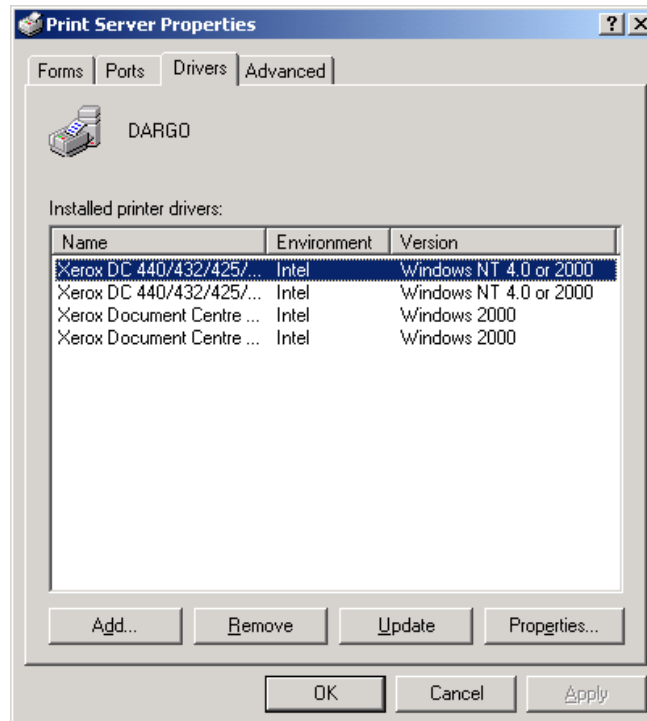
Print Server Properties

?

Forms | Ports | Drivers | Advanced

DARGO

Installed printer drivers:

| Name | Environment | Version |
|---|---|---|
| Xerox DC 440/432/425/... | Intel | Windows NT 4.0 or 2000 |
| Xerox DC 440/432/425/... | Intel | Windows NT 4.0 or 2000 |
| Xerox Document Centre ... | Intel | Windows 2000 |
| Xerox Document Centre ... | Intel | Windows 2000 |

Add... Remove Update Properties...

OK Cancel Apply